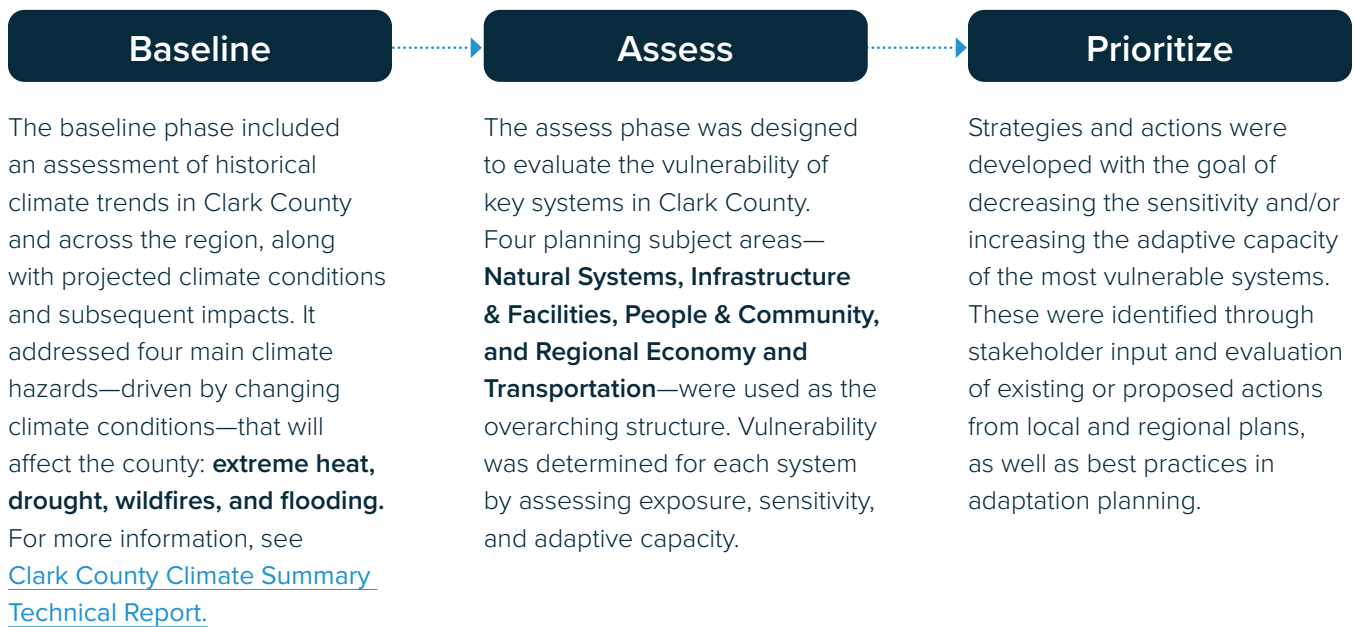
Baseline

The baseline phase included an assessment of historical climate trends in Clark County and across the region, along with projected climate conditions and subsequent impacts. It addressed four main climate hazards—driven by changing climate conditions—that will affect the county: **extreme heat, drought, wildfires, and flooding.** For more information, see Clark County Climate Summary Technical Report.

Assess

The assess phase was designed to evaluate the vulnerability of key systems in Clark County. Four planning subject areas—**Natural Systems, Infrastructure & Facilities, People & Community, and Regional Economy and Transportation**—were used as the overarching structure. Vulnerability was determined for each system by assessing exposure, sensitivity, and adaptive capacity.

Prioritize

Strategies and actions were developed with the goal of decreasing the sensitivity and/or increasing the adaptive capacity of the most vulnerable systems. These were identified through stakeholder input and evaluation of existing or proposed actions from local and regional plans, as well as best practices in adaptation planning.